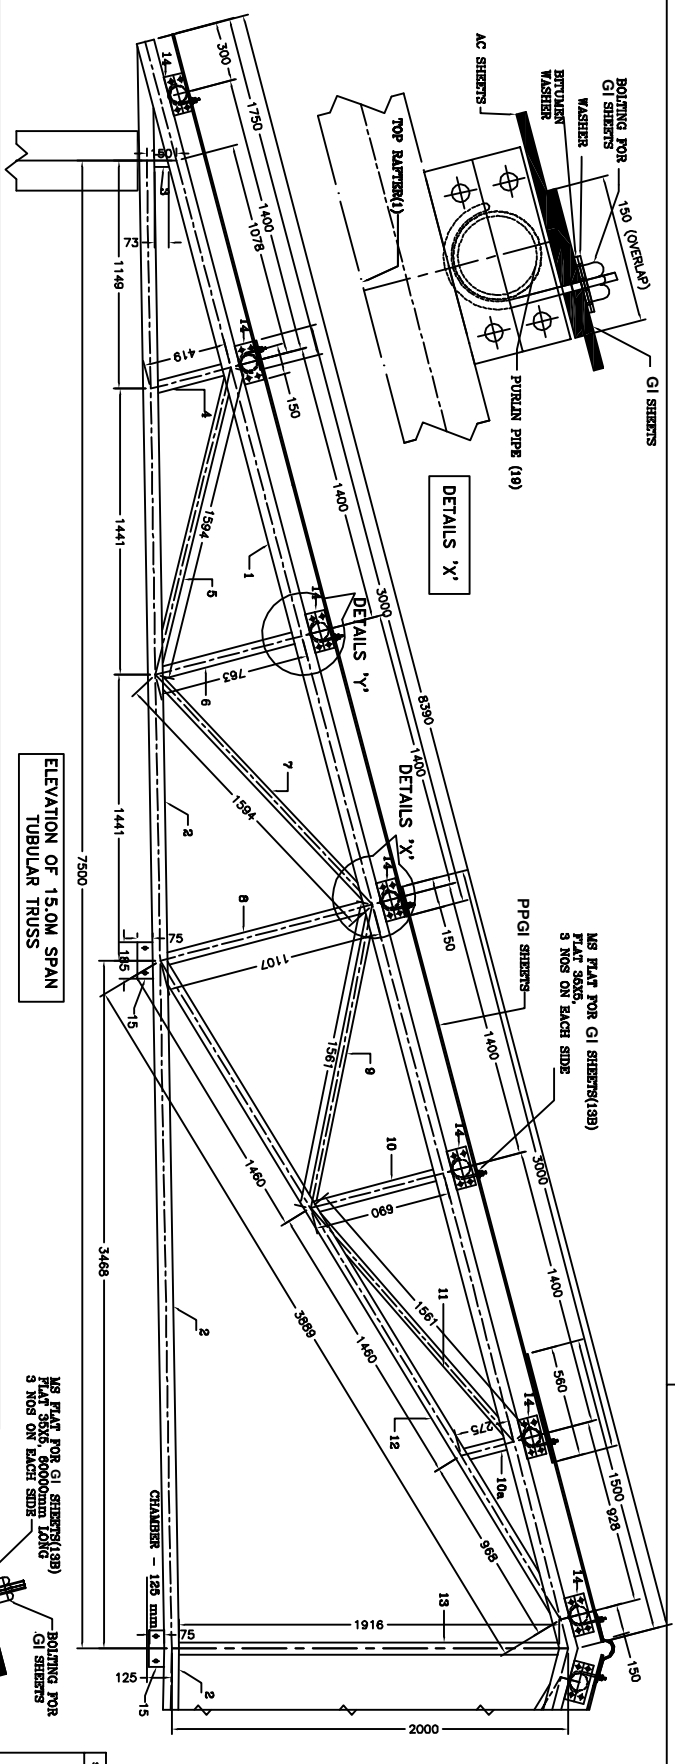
AC SHEETS
BITUMEN WASHER
WASHER
BOLTING FOR GI SHEETS
150 (OVERLAP)
GI SHEETS
TOP RAFTER(1)
PURLIN PIPE (19)
DETAILS 'X'
300
1750
1400
1078
150
1149
73
3
14
419
150
4
1400
1594
5
1
3000
DETAILS 'Y'
8390
763
6
1441
1400
DETAILS 'X'
7
1594
2
7500
1441
ELEVATION OF 15.0M SPAN TUBULAR TRUSS
150
PPGI SHEETS
MS FLAT FOR GI SHEETS(13B) FLAT 36X6, 3 NOS ON EACH SIDE
8
1107
75
185
15
1561
9
1400
3000
10
690
1460
3468
3889
1400
11
1561
1460
560
275
10a
12
2
968
1500
928
14
150
MS FLAT FOR GI SHEETS(13B) FLAT 36X5, 6000mm LONG 3 NOS ON EACH SIDE
CHAMBER - 125 mm
13
1916
75
125
15
2
2000
BOLTING FOR GI SHEETS